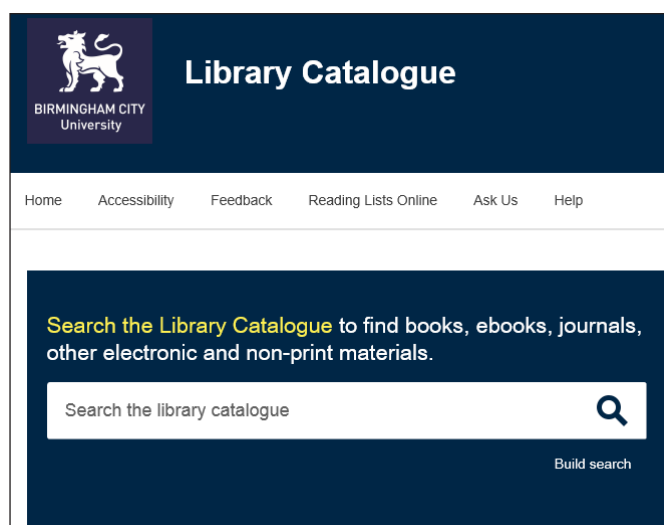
BIRMINGHAM CITY
University

Library Catalogue

Home Accessibility Feedback Reading Lists Online Ask Us Help

Search the Library Catalogue to find books, ebooks, journals, other electronic and non-print materials.

Search the library catalogue

Build search